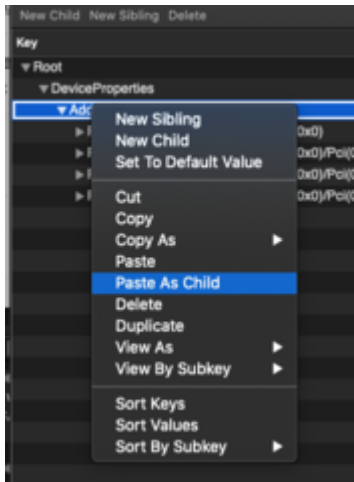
New Child New Sibling Delete

Key

▼Root

▼DeviceProperties

▼Add

▶F 0x0)

▶F 0x0)/Pci(0

▶F 0x0)/Pci(0

▶F 0x0)/Pci(0

New Sibling
New Child
Set To Default Value

Cut
Copy
Copy As
Paste
Paste As Child
Delete
Duplicate
View As
View By Subkey

Sort Keys
Sort Values
Sort By Subkey